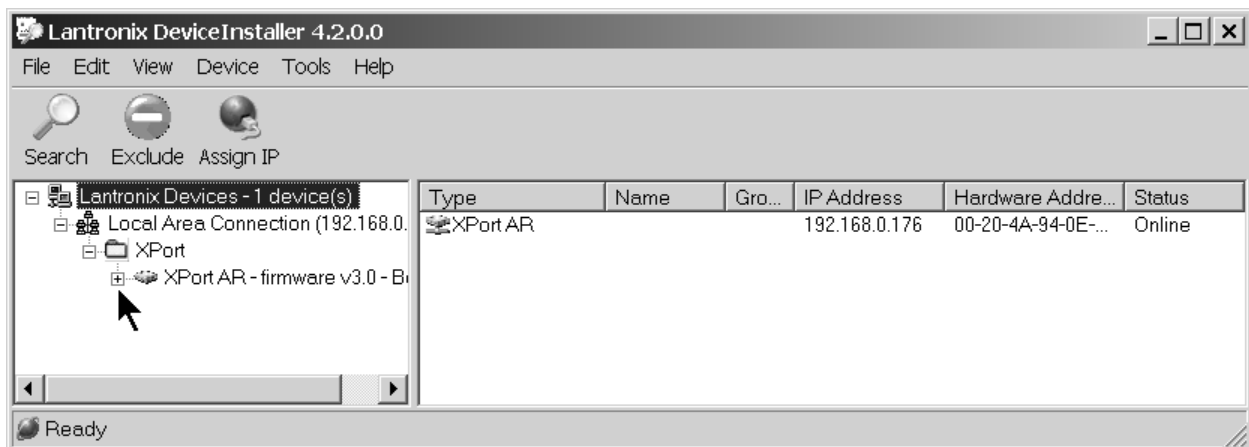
Lantronix DeviceInstaller 4.2.0.0

File Edit View Device Tools Help

Search Exclude Assign IP

Lantronix Devices - 1 device(s)
Local Area Connection (192.168.0.
XPort
XPort AR - firmware v3.0 - B

| Type | Name | Gro... | IP Address | Hardware Addre... | Status |
|---|---|---|---|---|---|
| XPort AR | | | 192.168.0.176 | 00-20-4A-94-0E-... | Online |

Ready